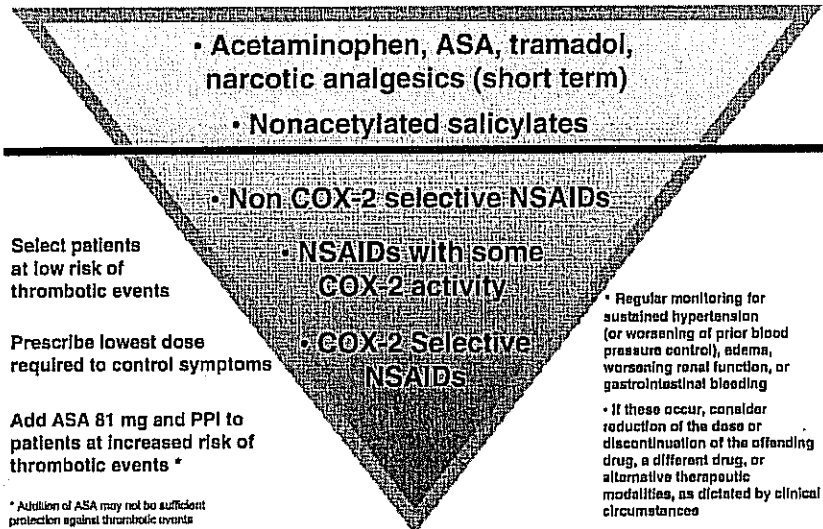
• Acetaminophen, ASA, tramadol, narcotic analgesics (short term)

• Nonacetylated salicylates

• Non COX-2 selective NSAIDs

• NSAIDs with some COX-2 activity

• COX-2 Selective NSAIDs

Select patients at low risk of thrombotic events

Prescribe lowest dose required to control symptoms

Add ASA 81 mg and PPI to patients at increased risk of thrombotic events *

* Addition of ASA may not be sufficient protection against thrombotic events

• Regular monitoring for sustained hypertension (or worsening of prior blood pressure control), edema, worsening renal function, or gastrointestinal bleeding

• If these occur, consider reduction of the dose or discontinuation of the offending drug, a different drug, or alternative therapeutic modalities, as dictated by clinical circumstances